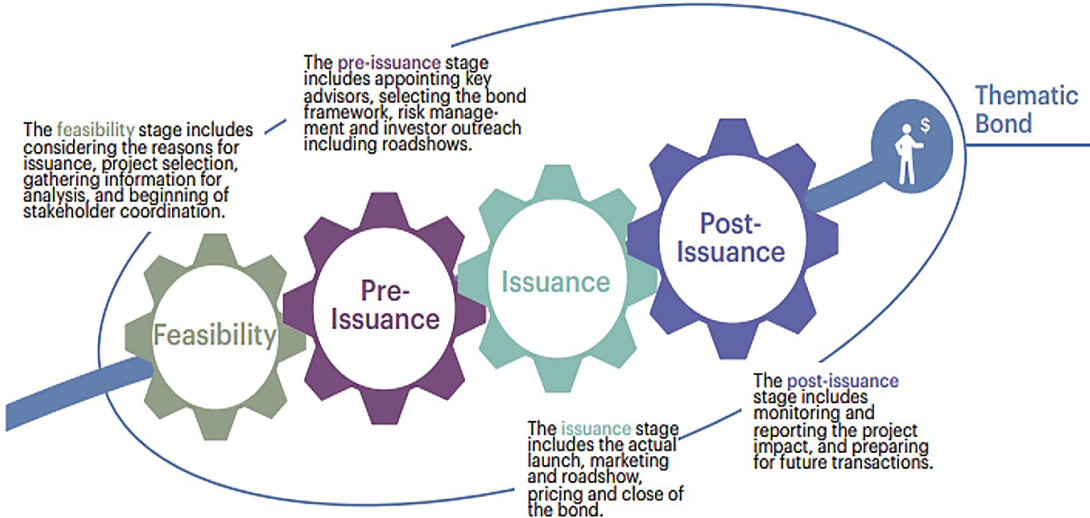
Thematic Bond

The pre-issuance stage includes appointing key advisors, selecting the bond framework, risk management and investor outreach including roadshows.

The feasibility stage includes considering the reasons for issuance, project selection, gathering information for analysis, and beginning of stakeholder coordination.

$

Feasibility

Pre-Issuance

Issuance

Post-Issuance

The post-issuance stage includes monitoring and reporting the project impact, and preparing for future transactions.

The issuance stage includes the actual launch, marketing and roadshow, pricing and close of the bond.